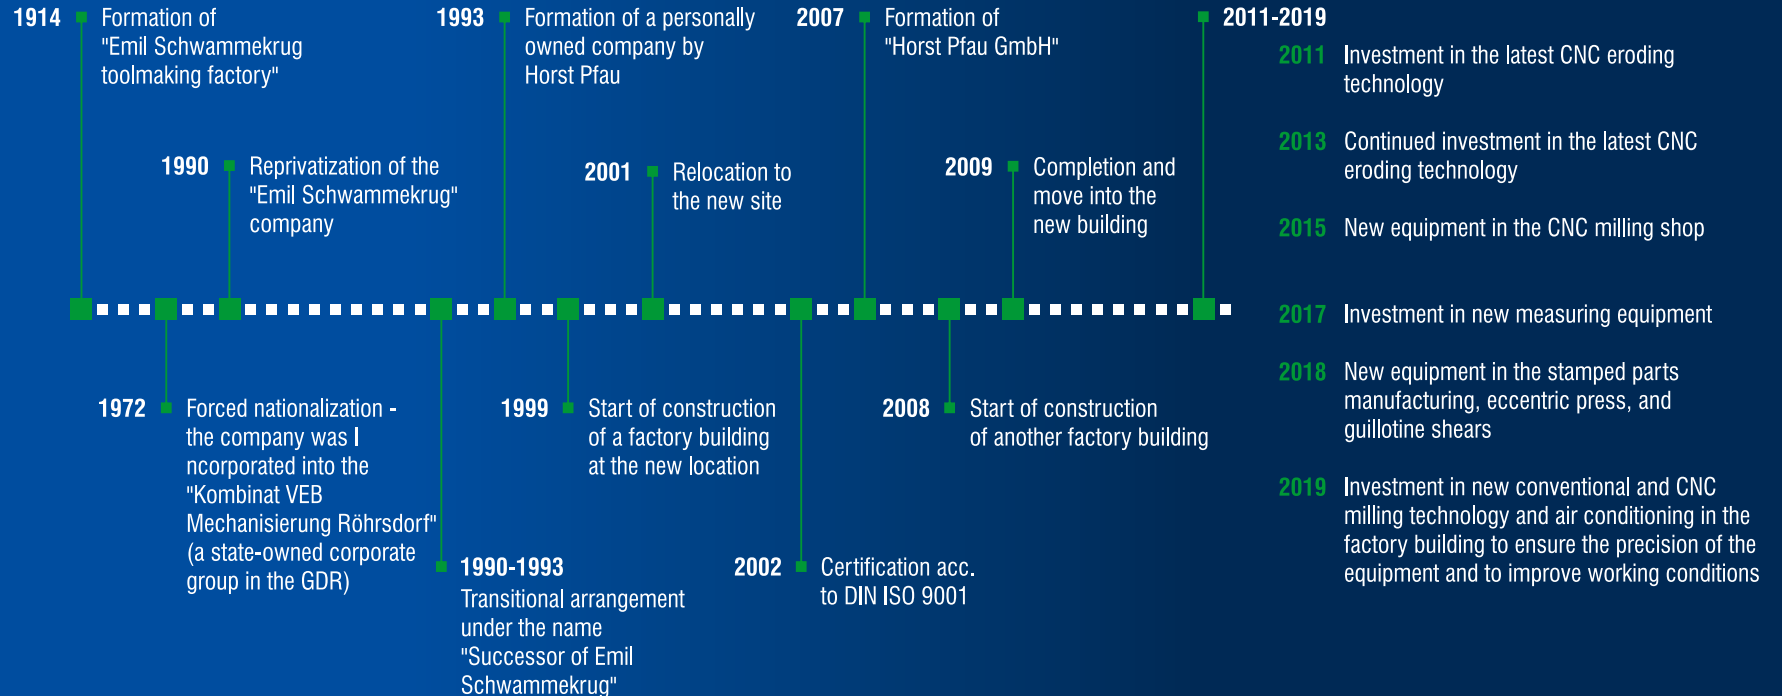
1914 Formation of "Emil Schwammekrug toolmaking factory"

1993 Formation of a personally owned company by Horst Pfau

2007 Formation of "Horst Pfau GmbH"

2011-2019

2011 Investment in the latest CNC eroding technology

2013 Continued investment in the latest CNC eroding technology

2015 New equipment in the CNC milling shop

2017 Investment in new measuring equipment

2018 New equipment in the stamped parts manufacturing, eccentric press, and guillotine shears

2019 Investment in new conventional and CNC milling technology and air conditioning in the factory building to ensure the precision of the equipment and to improve working conditions

1990 Reprivatization of the "Emil Schwammekrug" company

2001 Relocation to the new site

2009 Completion and move into the new building

1972 Forced nationalization - the company was I ncorporated into the "Kombinat VEB Mechanisierung Röhrsdorf" (a state-owned corporate group in the GDR)

1999 Start of construction of a factory building at the new location

2008 Start of construction of another factory building

1990-1993 Transitional arrangement under the name "Successor of Emil Schwammekrug"

2002 Certification acc. to DIN ISO 9001